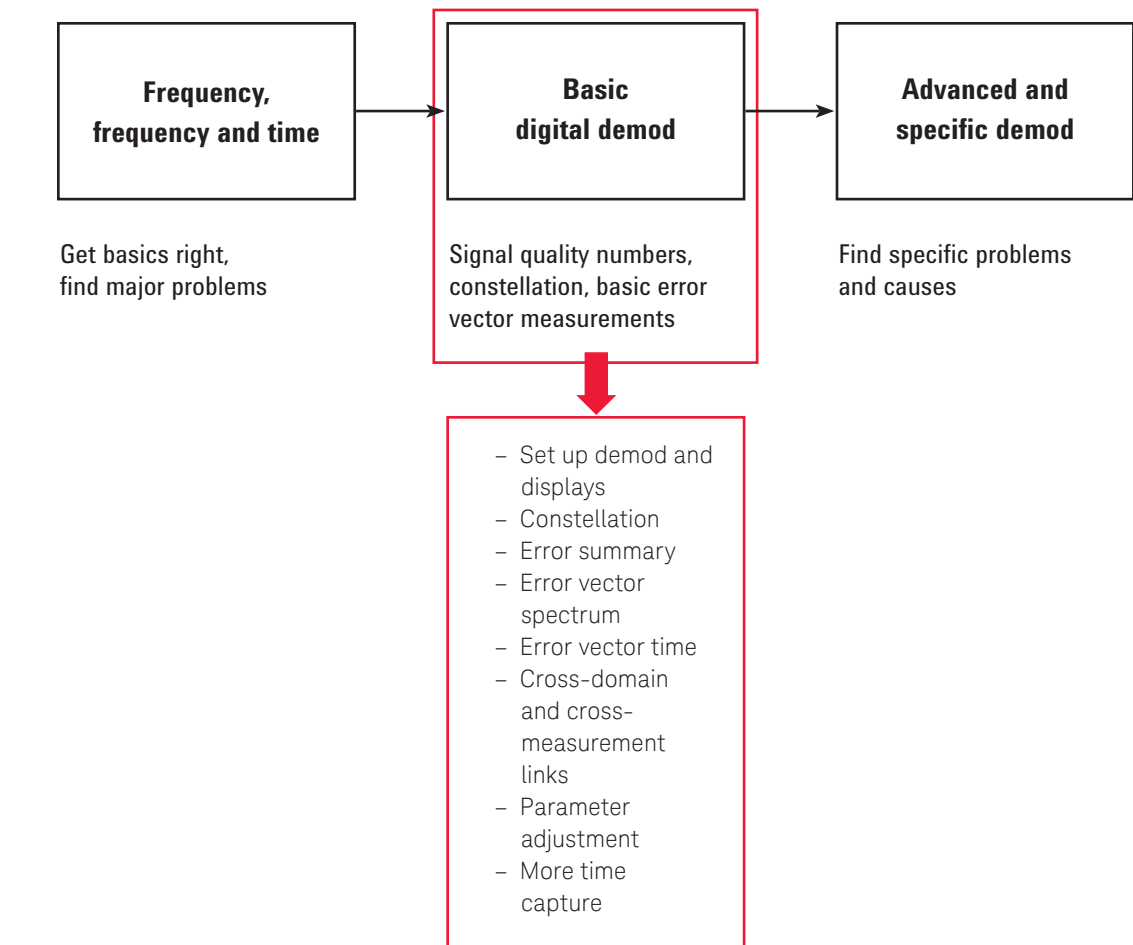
Frequency, frequency and time

Basic digital demod

Advanced and specific demod

Get basics right, find major problems

Signal quality numbers, constellation, basic error vector measurements

Find specific problems and causes

– Set up demod and displays
– Constellation
– Error summary
– Error vector spectrum
– Error vector time
– Cross-domain and cross-measurement links
– Parameter adjustment
– More time capture